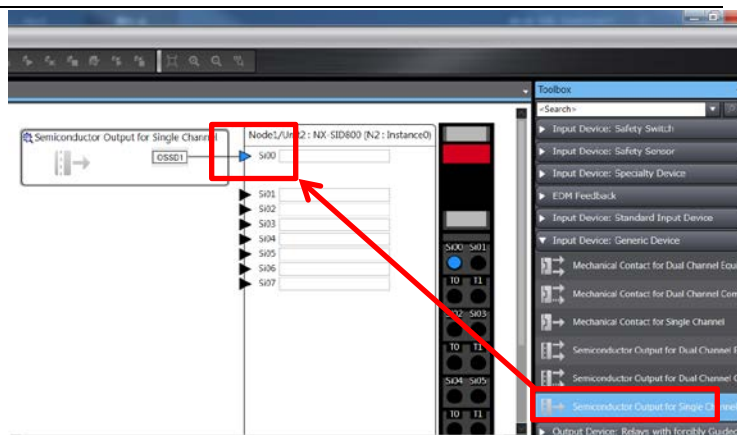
Toolbox
<Search>
Input Device: Safety Switch
Input Device: Safety Sensor
Input Device: Specialty Device
EDM Feedback
Input Device: Standard Input Device
Input Device: Generic Device
Mechanical Contact for Dual Channel Equ
Mechanical Contact for Dual Channel Co
Mechanical Contact for Single Channel
Semiconductor Output for Dual Channel
Semiconductor Output for Dual Channel
Semiconductor Output for Single Channel
Output Device: Relays with forcibly Guided

Semiconductor Output for Single Channel
OSSD1

Node1/Unit2 : NX-SID800 (N2 : Instance0)
Si00
Si01
Si02
Si03
Si04
Si05
Si06
Si07

Si00 Si01
T0 T1
Si02 Si03
T0 T1
Si04 Si05
T0 T1